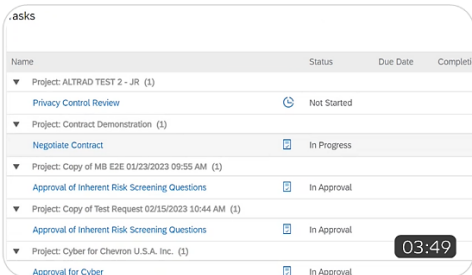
.asks

| Name | | Status | Due Date | Completi |
|---|---|---|---|---|
| ▼ Project: ALTRAD TEST 2 - JR (1) | | | | |
| Privacy Control Review | | Not Started | | |
| ▼ Project: Contract Demonstration (1) | | | | |
| Negotiate Contract | | In Progress | | |
| ▼ Project: Copy of MB E2E 01/23/2023 09:55 AM (1) | | | | |
| Approval of Inherent Risk Screening Questions | | In Approval | | |
| ▼ Project: Copy of Test Request 02/15/2023 10:44 AM (1) | | | | |
| Approval of Inherent Risk Screening Questions | | In Approval | | |
| ▼ Project: Cyber for Chevron U.S.A. Inc. (1) | | | | |
| Approval for Cyber | | In Approval | | |

03:49